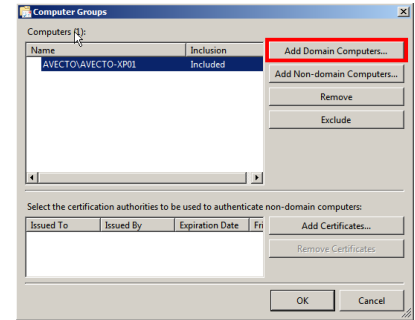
Computer Groups

Computers (1):

| Name | Inclusion |
|---|---|
| AVECTO\AVECTO-XP01 | Included |

Add Domain Computers...

Add Non-domain Computers...

Remove

Exclude

Select the certification authorities to be used to authenticate non-domain computers:

| Issued To | Issued By | Expiration Date | Fri |
|---|---|---|---|

Add Certificates...

Remove Certificates

OK

Cancel